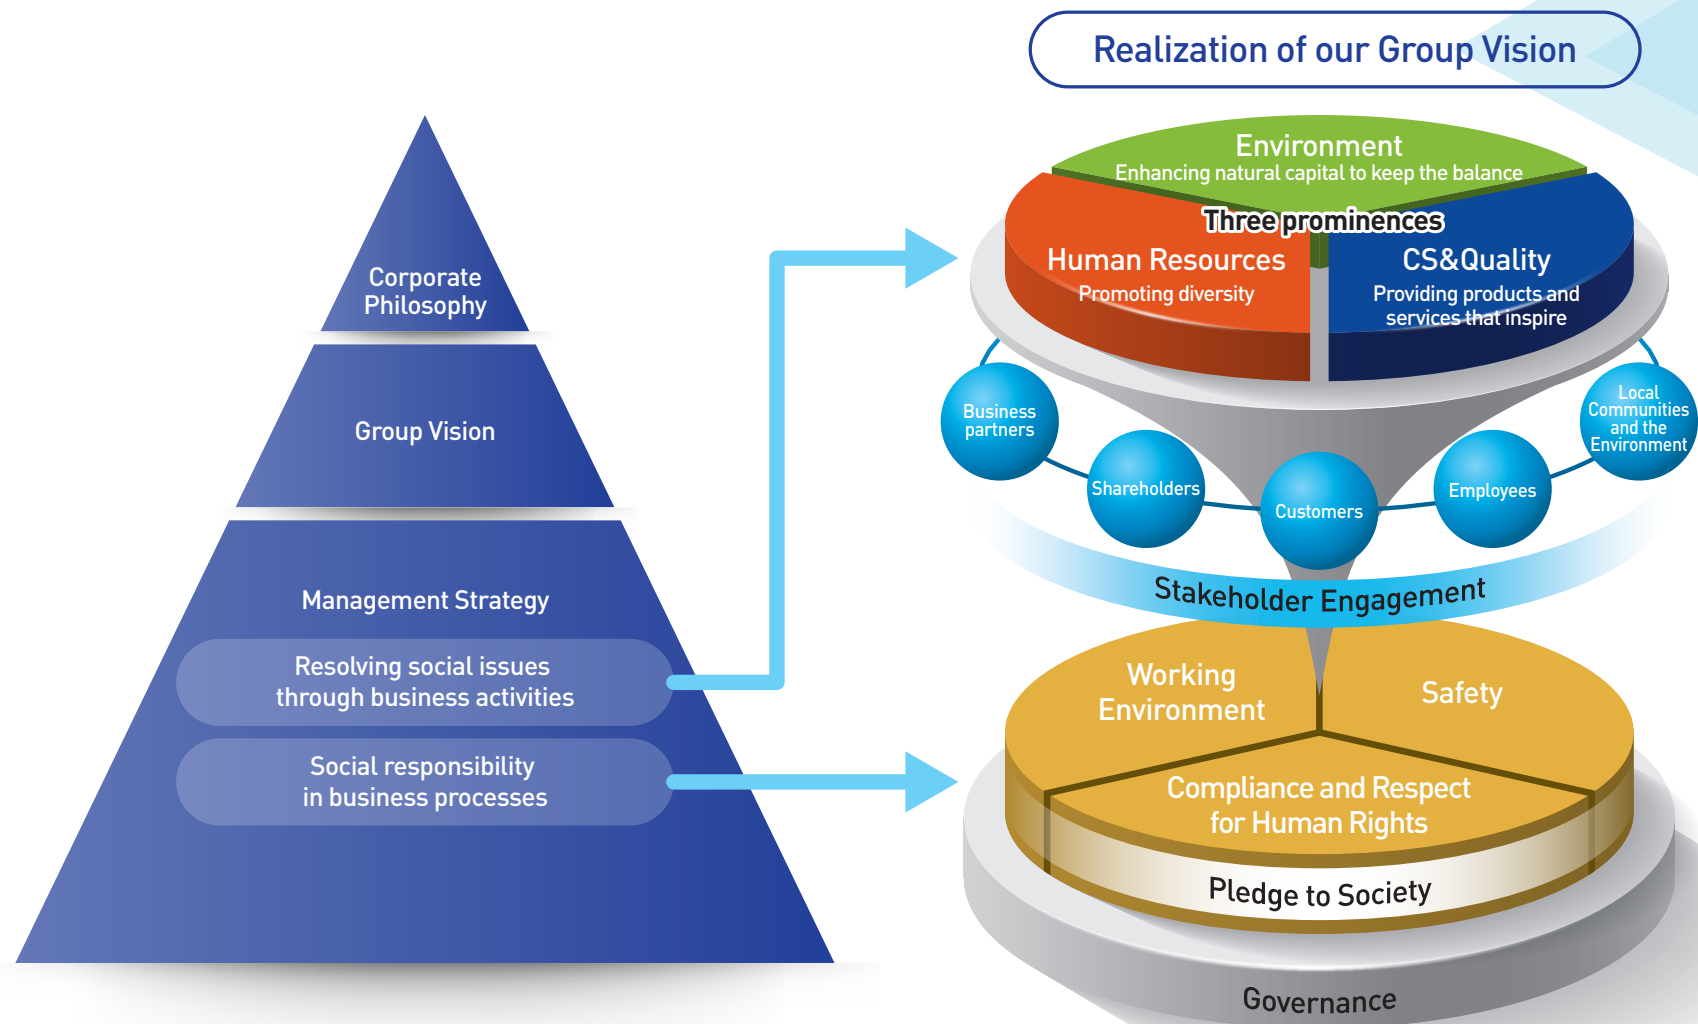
Realization of our Group Vision

Corporate Philosophy

Group Vision

Management Strategy

Resolving social issues through business activities

Social responsibility in business processes

Environment
Enhancing natural capital to keep the balance

Three prominences

Human Resources
Promoting diversity

CS&Quality
Providing products and services that inspire

Business partners

Shareholders

Customers

Employees

Local Communities and the Environment

Stakeholder Engagement

Working Environment

Safety

Compliance and Respect for Human Rights

Pledge to Society

Governance